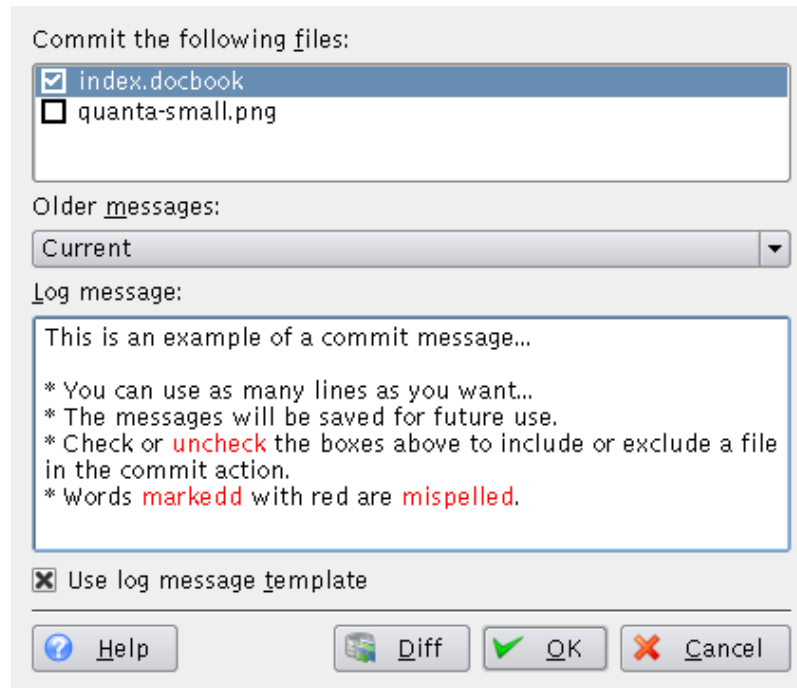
Commit the following files:

index.docbook
quanta-small.png

Older messages:

Current

Log message:

This is an example of a commit message...

* You can use as many lines as you want...
* The messages will be saved for future use.
* Check or uncheck the boxes above to include or exclude a file in the commit action.
* Words markedd with red are mispelled.

Use log message template

Help

Diff

OK

Cancel